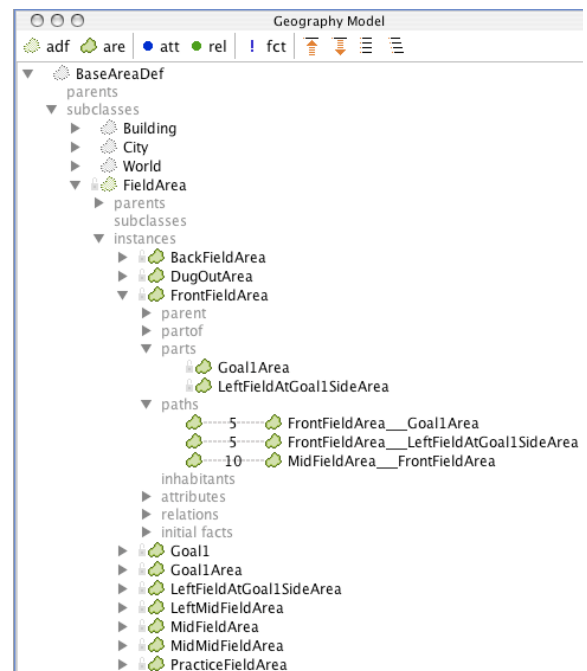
Geography Model

adf are • att • rel ! fct

BaseAreaDef
parents
subclasses
Building
City
World
FieldArea
parents
subclasses
instances
BackFieldArea
DugOutArea
FrontFieldArea
parent
partof
parts
Goal1Area
LeftFieldAtGoal1SideArea
paths
5 FrontFieldArea___Goal1Area
5 FrontFieldArea___LeftFieldAtGoal1SideArea
10 MidFieldArea___FrontFieldArea
inhabitants
attributes
relations
initial facts
Goal1
Goal1Area
LeftFieldAtGoal1SideArea
LeftMidFieldArea
MidFieldArea
MidMidFieldArea
PracticeFieldArea